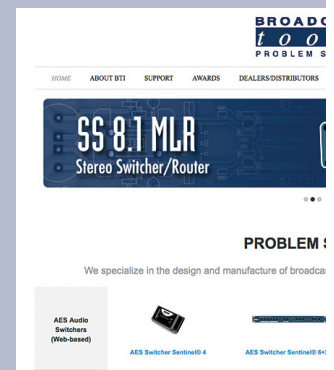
BROADC
too
PROBLEM S

HOME
ABOUT BTI
SUPPORT
AWARDS
DEALERS/DISTRIBUTORS

SS 8.1 MLR
Stereo Switcher/Router

PROBLEM S

We specialize in the design and manufacture of broadcas

AES Audio Switchers (Web-based)

AES Switcher Sentinel® 4

AES Switcher Sentinel® 6+